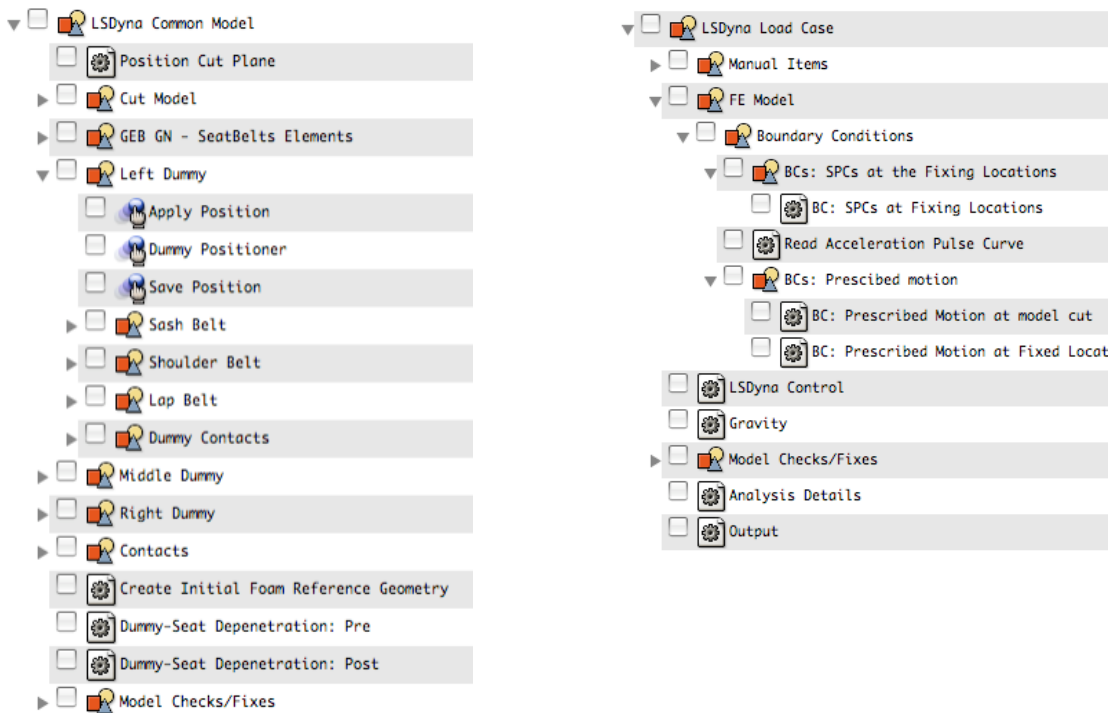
LSDyna Common Model
Position Cut Plane
Cut Model
GEB GN - SeatBelts Elements
Left Dummy
Apply Position
Dummy Positioner
Save Position
Sash Belt
Shoulder Belt
Lap Belt
Dummy Contacts
Middle Dummy
Right Dummy
Contacts
Create Initial Foam Reference Geometry
Dummy-Seat Depenetration: Pre
Dummy-Seat Depenetration: Post
Model Checks/Fixes

LSDyna Load Case
Manual Items
FE Model
Boundary Conditions
BCs: SPCs at the Fixing Locations
BC: SPCs at Fixing Locations
Read Acceleration Pulse Curve
BCs: Prescibed motion
BC: Prescribed Motion at model cut
BC: Prescribed Motion at Fixed Locat
LSDyna Control
Gravity
Model Checks/Fixes
Analysis Details
Output